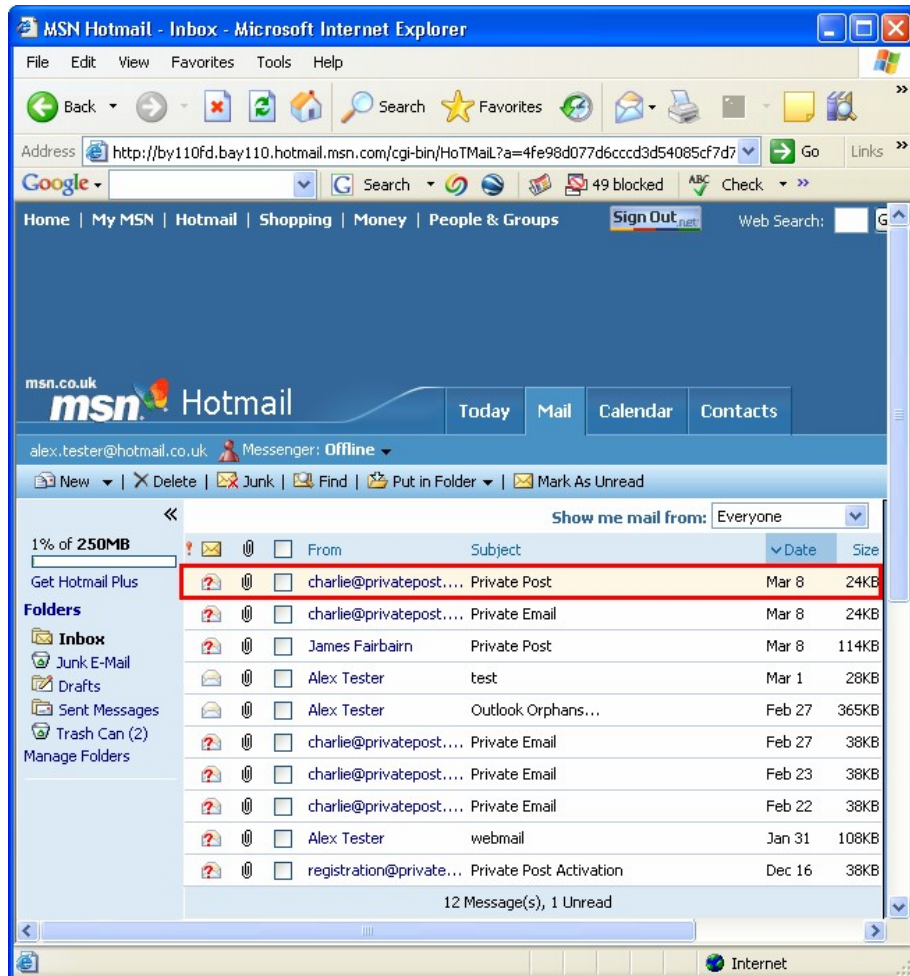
MSN Hotmail - Inbox - Microsoft Internet Explorer

File Edit View Favorites Tools Help

Back Search Favorites

Address http://by110fd.bay110.hotmail.msn.com/cgi-bin/HoTMaiL?a=4fe98d077d6cccd3d54085cf7d7 Go Links

Google Search 49 blocked Check

Home | My MSN | Hotmail | Shopping | Money | People & Groups Sign Out Web Search:

msn.co.uk msn Hotmail Today Mail Calendar Contacts

alex.tester@hotmail.co.uk Messenger: Offline

New | Delete | Junk | Find | Put in Folder | Mark As Unread

Show me mail from: Everyone

1% of 250MB

Get Hotmail Plus

Folders

Inbox
Junk E-Mail
Drafts
Sent Messages
Trash Can (2)
Manage Folders

| From | Subject | Date | Size |
|---|---|---|---|
| charlie@privatepost.... | Private Post | Mar 8 | 24KB |
| charlie@privatepost.... | Private Email | Mar 8 | 24KB |
| James Fairbairn | Private Post | Mar 8 | 114KB |
| Alex Tester | test | Mar 1 | 28KB |
| Alex Tester | Outlook Orphans... | Feb 27 | 365KB |
| charlie@privatepost.... | Private Email | Feb 27 | 38KB |
| charlie@privatepost.... | Private Email | Feb 23 | 38KB |
| charlie@privatepost.... | Private Email | Feb 22 | 38KB |
| Alex Tester | webmail | Jan 31 | 108KB |
| registration@private... | Private Post Activation | Dec 16 | 38KB |

12 Message(s), 1 Unread

Internet